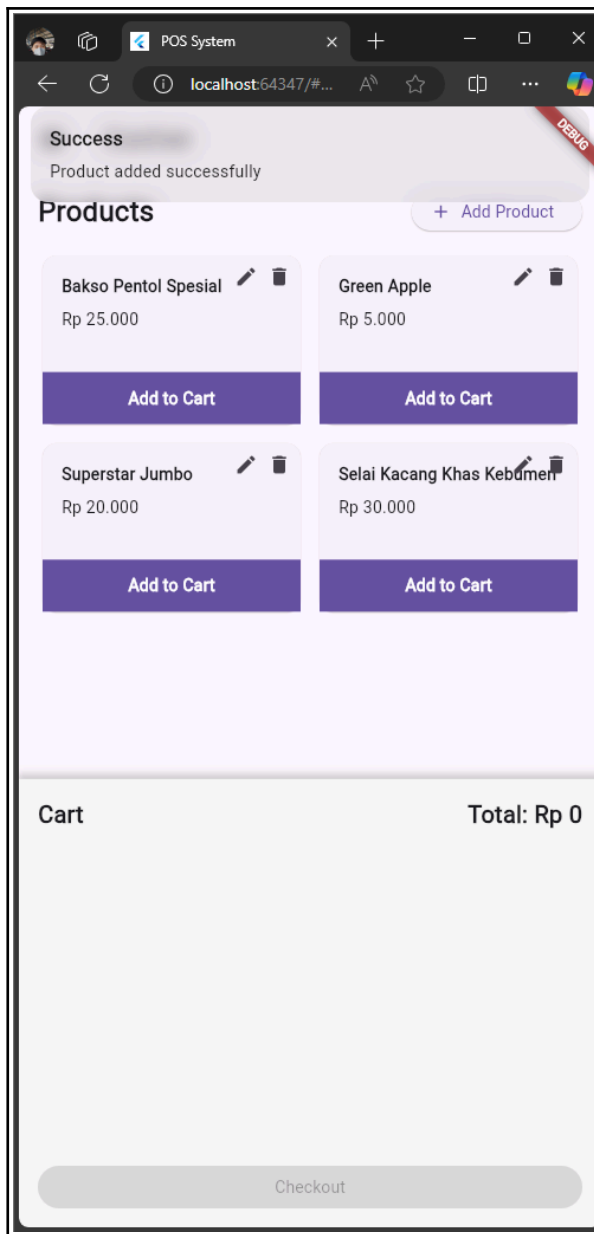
POS System

localhost:64347/#...

DEBUG

Success

Product added successfully

Products

+ Add Product

Bakso Pentol Spesial

Rp 25.000

Add to Cart

Green Apple

Rp 5.000

Add to Cart

Superstar Jumbo

Rp 20.000

Add to Cart

Selai Kacang Khas Kebumen

Rp 30.000

Add to Cart

Cart

Total: Rp 0

Checkout